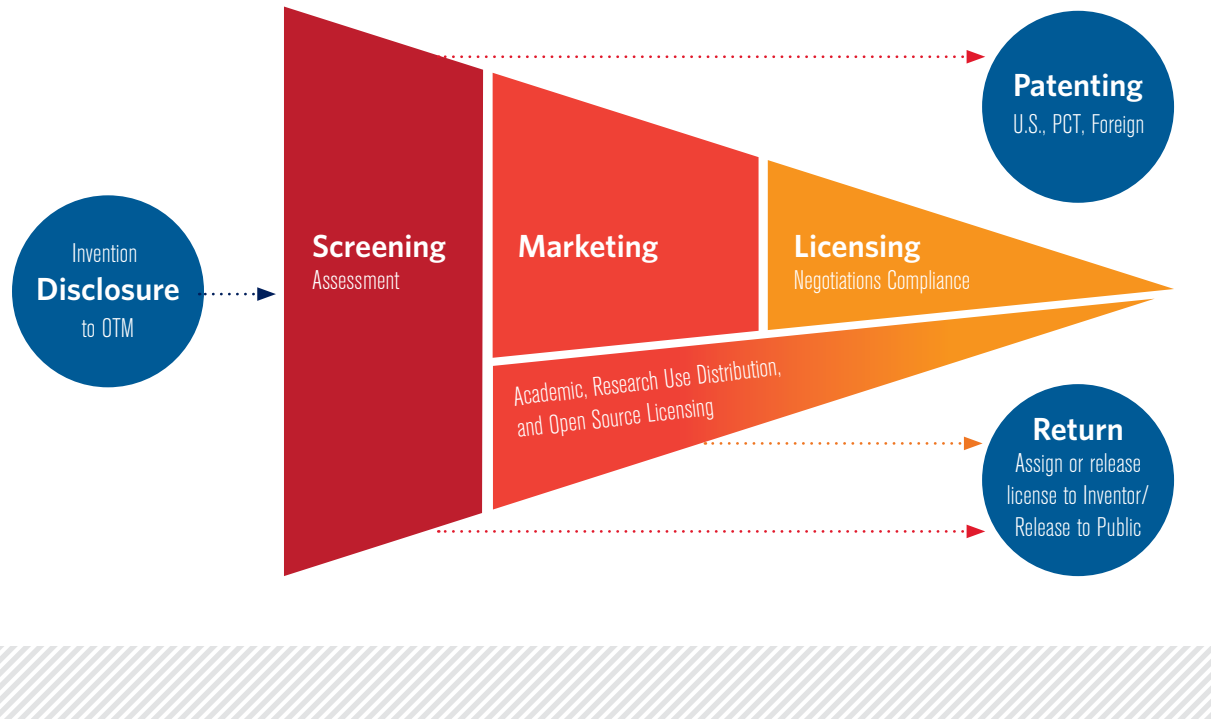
Patenting
U.S., PCT, Foreign

Invention
Disclosure
to OTM

Screening
Assessment

Marketing

Licensing
Negotiations Compliance

Academic, Research Use Distribution, and Open Source Licensing

Return
Assign or release license to Inventor/ Release to Public